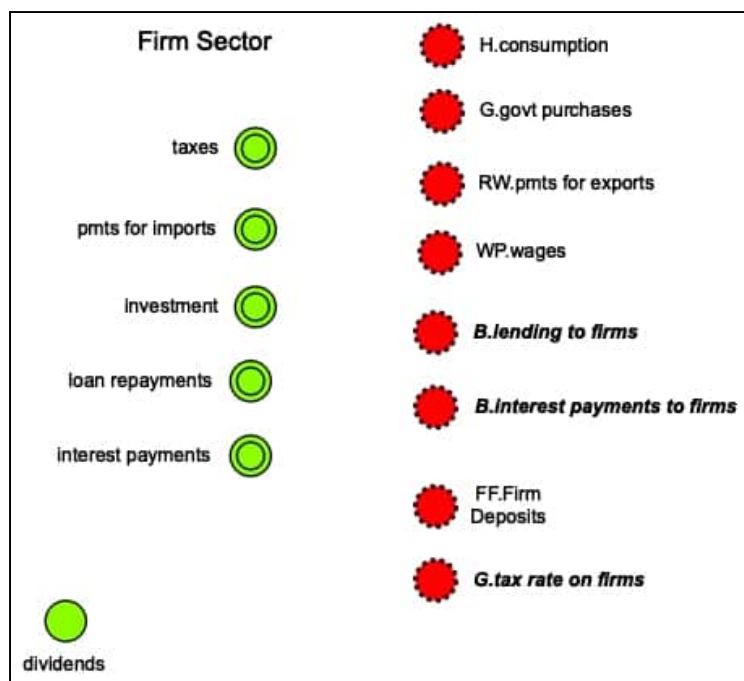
Firm Sector

taxes

pmts for imports

investment

loan repayments

interest payments

dividends

H.consumption

G.govt purchases

RW.pmts for exports

WP.wages

***B.lending to firms***

***B.interest payments to firms***

FF.Firm Deposits

***G.tax rate on firms***